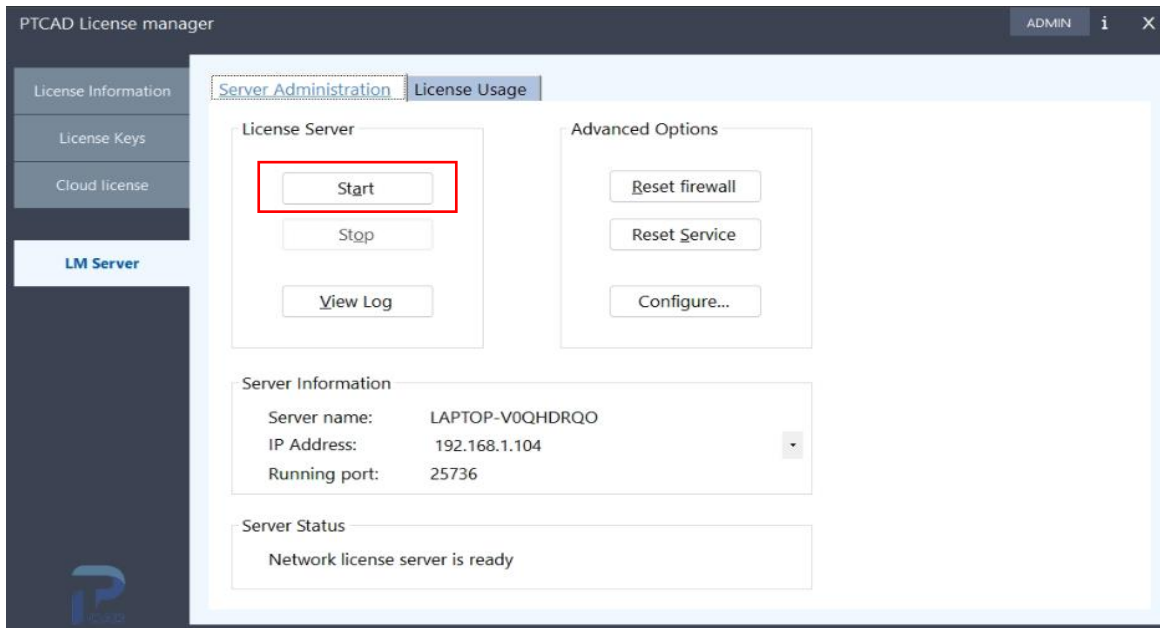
PTCAD License manager

ADMIN i X

License Information

License Keys

Cloud license

LM Server

Server Administration License Usage

License Server

Start

Stop

View Log

Advanced Options

Reset firewall

Reset Service

Configure...

Server Information

Server name: LAPTOP-V0QHDRQO

IP Address: 192.168.1.104

Running port: 25736

Server Status

Network license server is ready